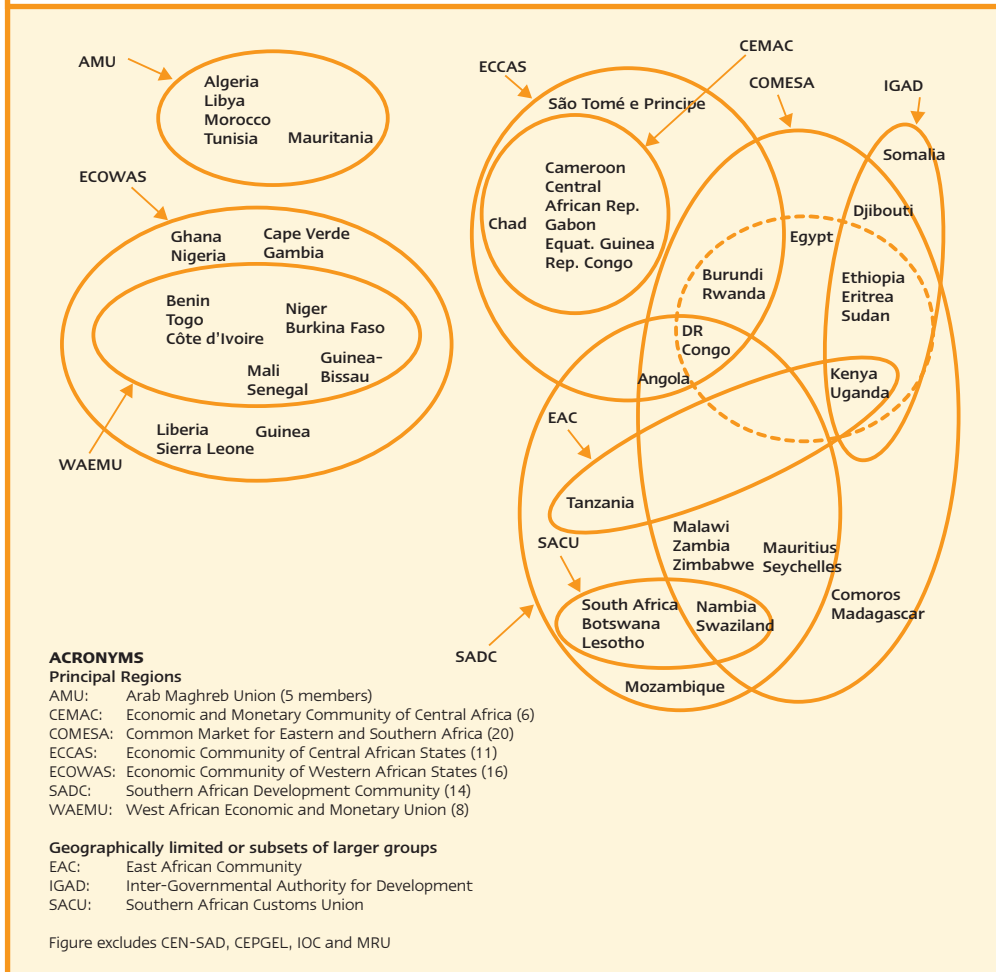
AMU

Algeria
Libya
Morocco
Tunisia
Mauritania

ECOWAS

Ghana
Nigeria
Cape Verde
Gambia

Benin
Togo
Côte d'Ivoire
Niger
Burkina Faso
Mali
Senegal
Guinea-Bissau

Liberia
Sierra Leone
Guinea

WAEMU

ECCAS
CEMAC
COMESA
IGAD

São Tomé e Principe

Cameroon
Central African Rep.
Gabon
Equat. Guinea
Rep. Congo
Chad

Somalia
Djibouti
Egypt
Ethiopia
Eritrea
Sudan
Burundi
Rwanda
DR Congo
Angola
Kenya
Uganda

EAC
Tanzania

SACU
Malawi
Zambia
Zimbabwe
Mauritius
Seychelles
Comoros
Madagascar

South Africa
Botswana
Lesotho
Nambia
Swaziland

SADC
Mozambique

ACRONYMS
Principal Regions
AMU: Arab Maghreb Union (5 members)
CEMAC: Economic and Monetary Community of Central Africa (6)
COMESA: Common Market for Eastern and Southern Africa (20)
ECCAS: Economic Community of Central African States (11)
ECOWAS: Economic Community of Western African States (16)
SADC: Southern African Development Community (14)
WAEMU: West African Economic and Monetary Union (8)

Geographically limited or subsets of larger groups
EAC: East African Community
IGAD: Inter-Governmental Authority for Development
SACU: Southern African Customs Union

Figure excludes CEN-SAD, CEPGEL, IOC and MRU